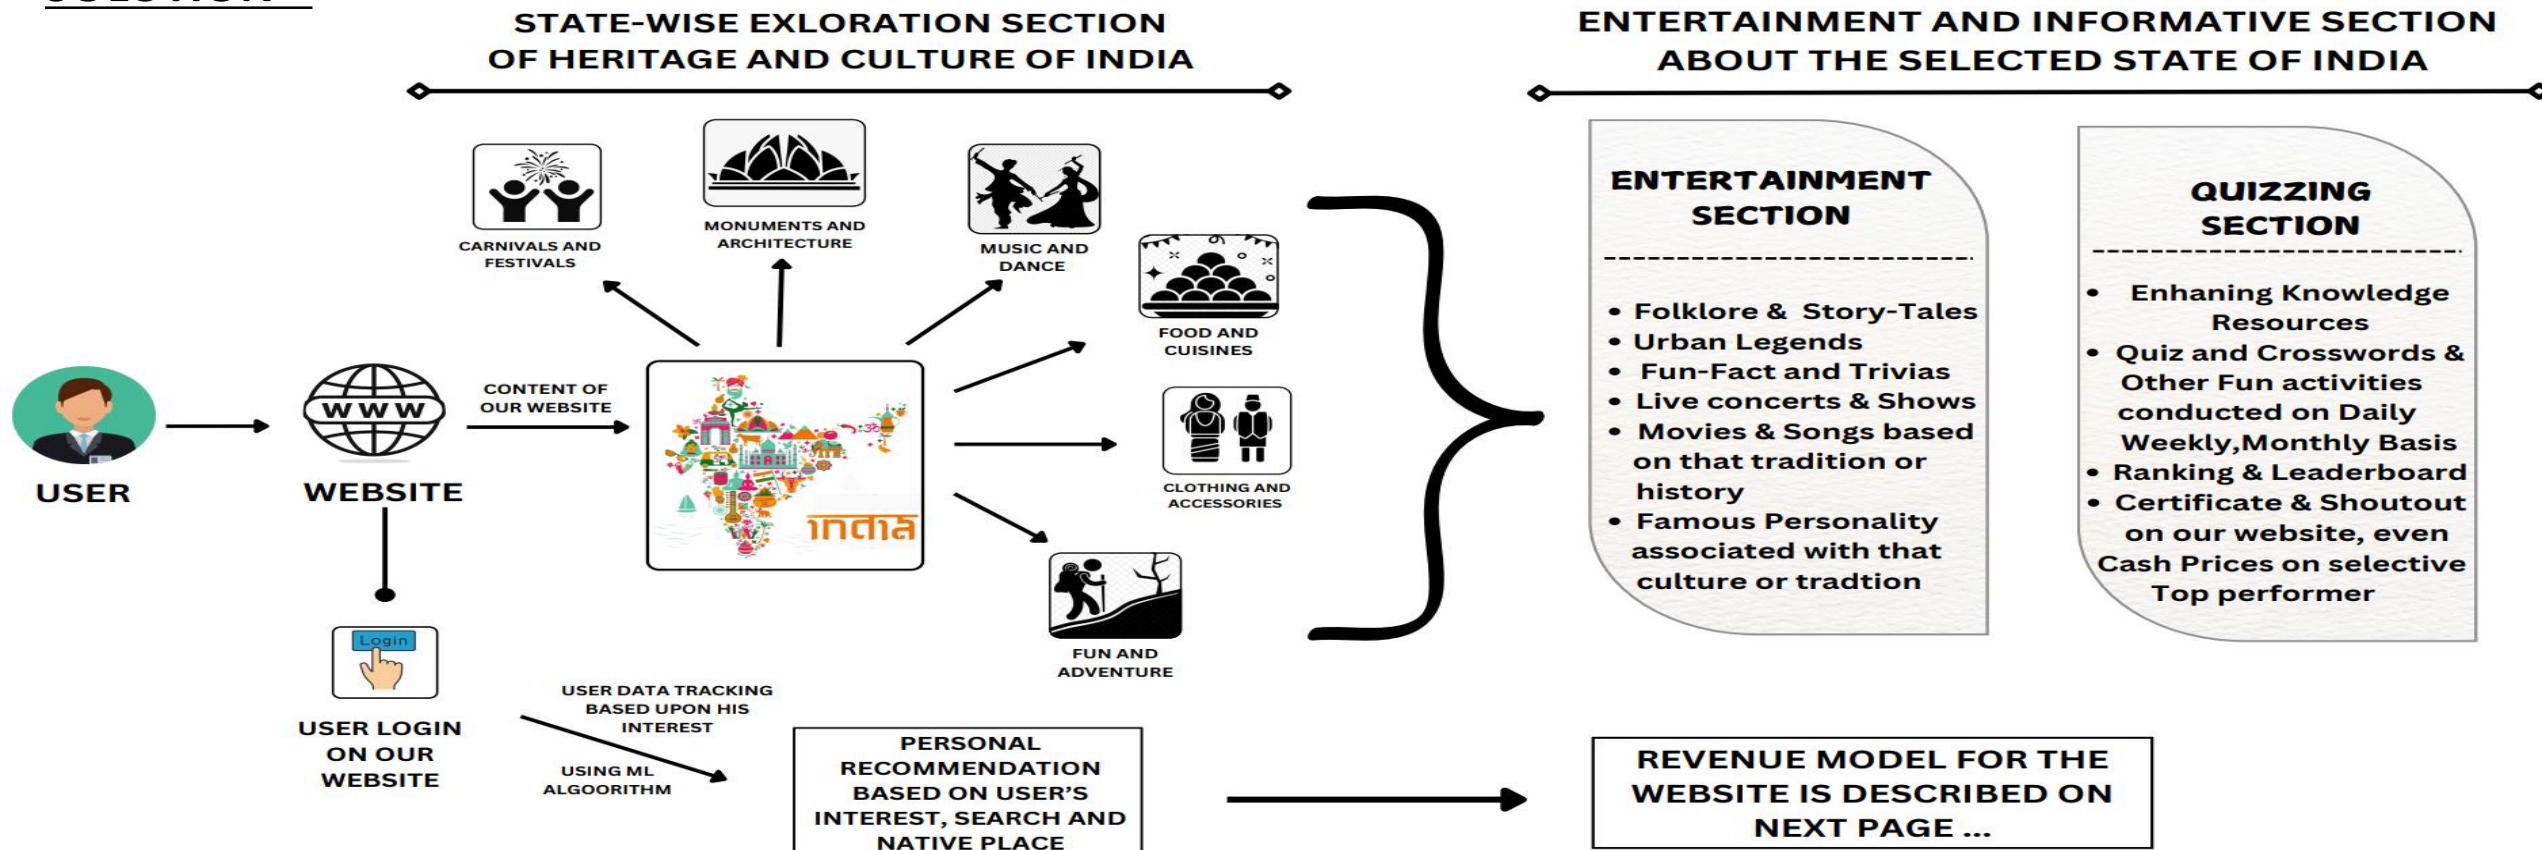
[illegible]

STATE-WISE EXLORATION SECTION OF HERITAGE AND CULTURE OF INDIA

ENTERTAINMENT AND INFORMATIVE SECTION ABOUT THE SELECTED STATE OF INDIA

CARNIVALS AND FESTIVALS

MONUMENTS AND ARCHITECTURE

MUSIC AND DANCE

FOOD AND CUISINES

CLOTHING AND ACCESSORIES

FUN AND ADVENTURE

USER

WWW

WEBSITE

CONTENT OF OUR WEBSITE

india

Login

USER LOGIN ON OUR WEBSITE

USER DATA TRACKING BASED UPON HIS INTEREST

USING ML ALGOORITHM

PERSONAL RECOMMENDATION BASED ON USER'S INTEREST, SEARCH AND NATIVE PLACE

ENTERTAINMENT SECTION

• Folklore & Story-Tales
• Urban Legends
• Fun-Fact and Trivias
• Live concerts & Shows
• Movies & Songs based on that tradition or history
• Famous Personality associated with that culture or tradtion

QUIZZING SECTION

• Enhaning Knowledge Resources
• Quiz and Crosswords & Other Fun activities conducted on Daily Weekly,Monthly Basis
• Ranking & Leaderboard
• Certificate & Shoutout on our website, even Cash Prices on selective Top performer

REVENUE MODEL FOR THE WEBSITE IS DESCRIBED ON NEXT PAGE ...